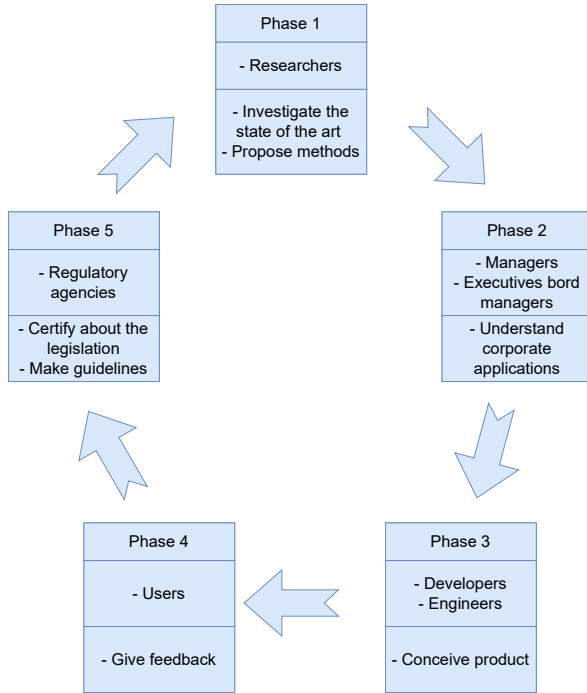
Phase 1

- Researchers

- Investigate the state of the art
- Propose methods

Phase 2

- Managers
- Executives bord managers

- Understand corporate applications

Phase 3

- Developers
- Engineers

- Conceive product

Phase 4

- Users

- Give feedback

Phase 5

- Regulatory agencies

- Certify about the legislation
- Make guidelines